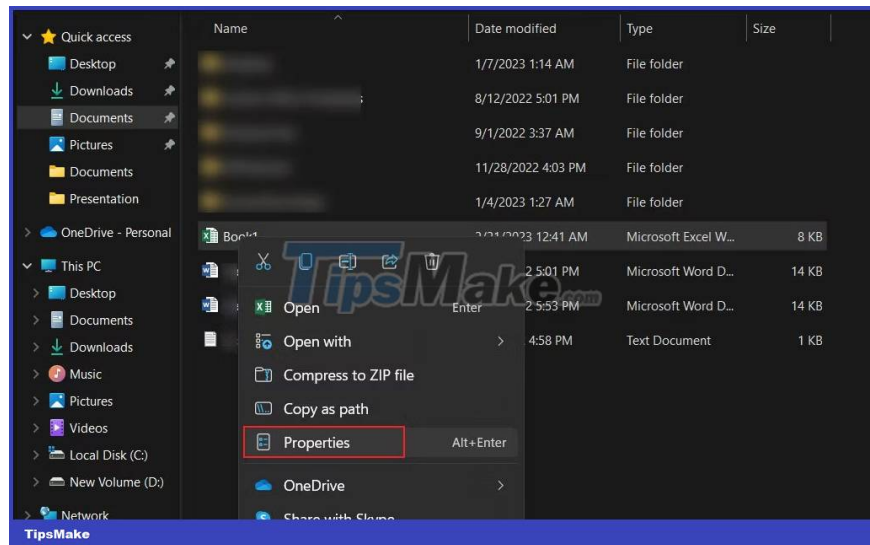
Quick access
Desktop
Downloads
Documents
Pictures
Documents
Presentation
OneDrive - Personal
This PC
Desktop
Documents
Downloads
Music
Pictures
Videos
Local Disk (C:)
New Volume (D:)
Network

| Name | Date modified | Type | Size |
|---|---|---|---|
| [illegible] | 1/7/2023 1:14 AM | File folder | |
| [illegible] | 8/12/2022 5:01 PM | File folder | |
| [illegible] | 9/1/2022 3:37 AM | File folder | |
| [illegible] | 11/28/2022 4:03 PM | File folder | |
| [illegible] | 1/4/2023 1:27 AM | File folder | |
| Book1 | 2/21/2023 12:41 AM | Microsoft Excel W... | 8 KB |
| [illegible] | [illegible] 2 5:01 PM | Microsoft Word D... | 14 KB |
| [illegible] | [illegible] 2 5:53 PM | Microsoft Word D... | 14 KB |
| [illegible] | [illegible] 4:58 PM | Text Document | 1 KB |

Open Enter
Open with
Compress to ZIP file
Copy as path
Properties Alt+Enter
OneDrive
Share with Skype

TipsMake.com

TipsMake